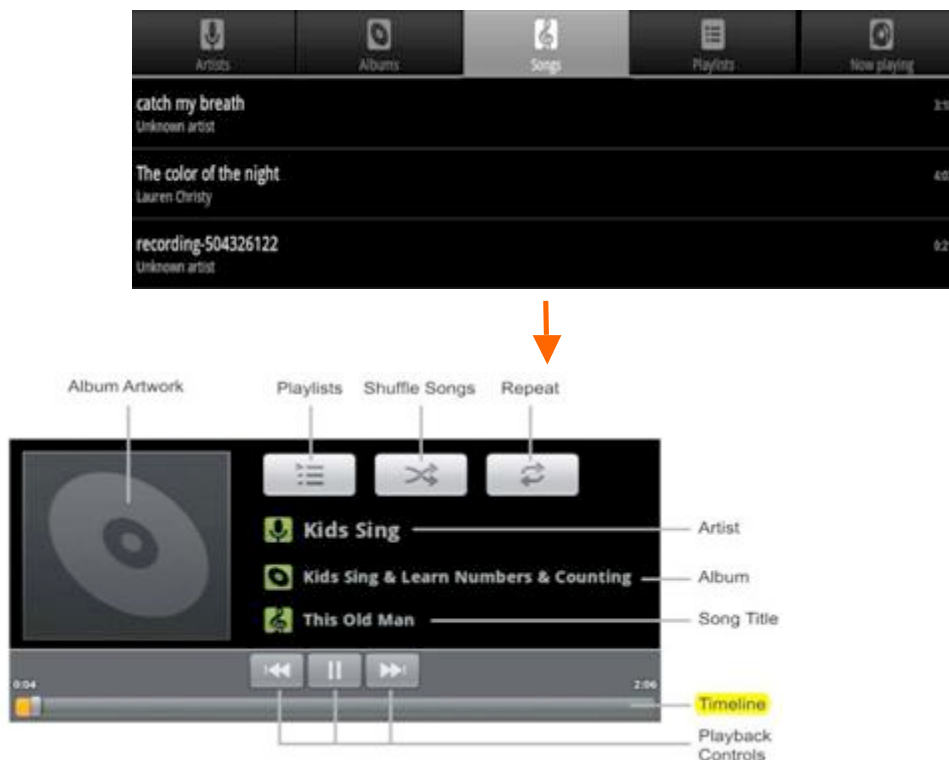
Artists Albums Songs Playlists Now playing

catch my breath
Unknown artist
3:1

The color of the night
Lauren Christy
4:0

recording-504326122
Unknown artist
0:2

Album Artwork

Playlists

Shuffle Songs

Repeat

Kids Sing

Artist

Kids Sing & Learn Numbers & Counting

Album

This Old Man

Song Title

0:04

2:06

Timeline

Playback Controls